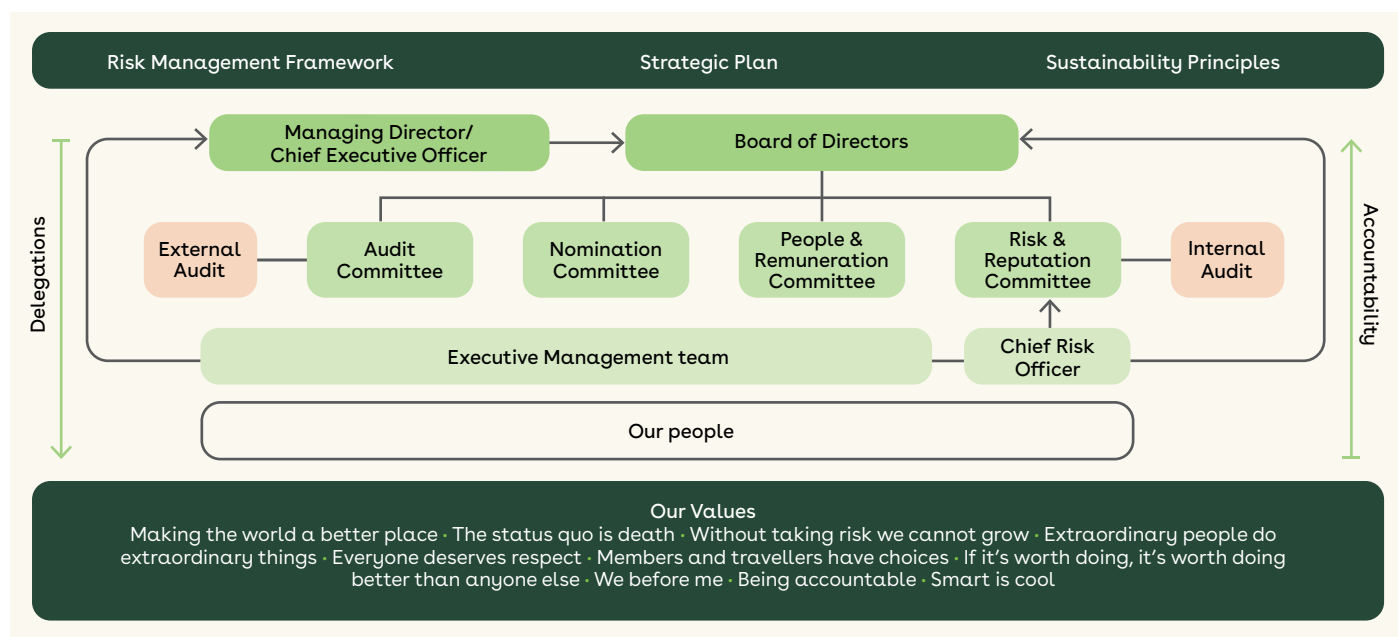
Risk Management Framework

Strategic Plan

Sustainability Principles

Managing Director/ Chief Executive Officer

Board of Directors

Delegations

External Audit

Audit Committee

Nomination Committee

People & Remuneration Committee

Risk & Reputation Committee

Internal Audit

Accountability

Executive Management team

Chief Risk Officer

Our people

Our Values
Making the world a better place • The status quo is death • Without taking risk we cannot grow • Extraordinary people do extraordinary things • Everyone deserves respect • Members and travellers have choices • If it's worth doing, it's worth doing better than anyone else • We before me • Being accountable • Smart is cool